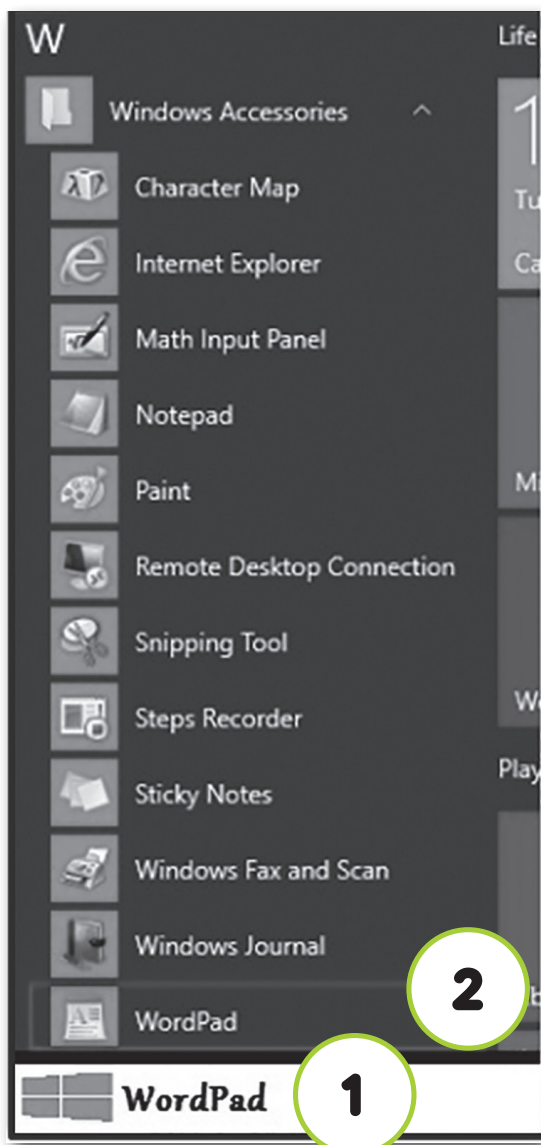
W

Windows Accessories

Character Map

Internet Explorer

Math Input Panel

Notepad

Paint

Remote Desktop Connection

Snipping Tool

Steps Recorder

Sticky Notes

Windows Fax and Scan

Windows Journal

WordPad

Life

1

Tu

Ca

Mi

W

Play

2

WordPad

1